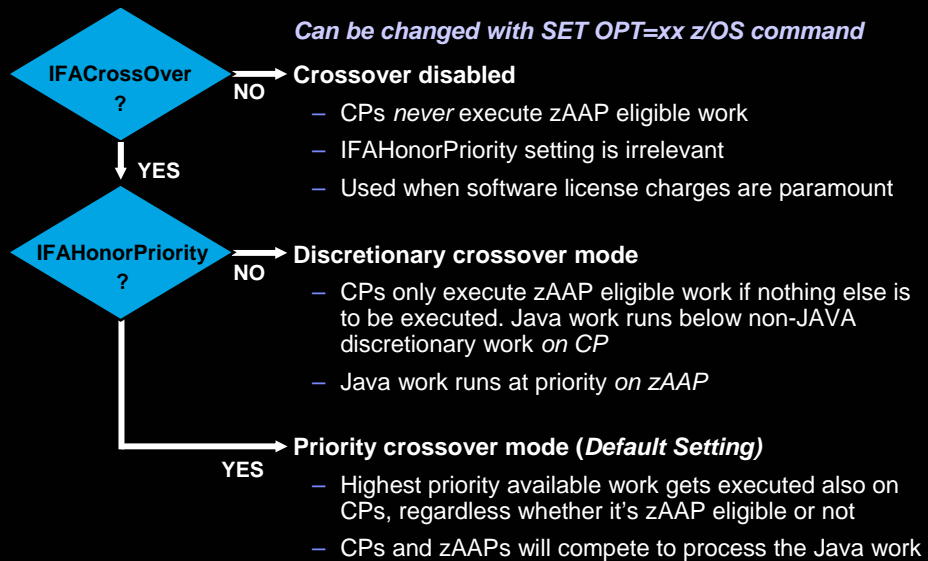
Can be changed with SET OPT=xx z/OS command

IFACrossOver ?

NO

Crossover disabled

– CPs never execute zAAP eligible work

– IFAHonorPriority setting is irrelevant

– Used when software license charges are paramount

YES

IFAHonorPriority ?

NO

Discretionary crossover mode

– CPs only execute zAAP eligible work if nothing else is to be executed. Java work runs below non-JAVA discretionary work on CP

– Java work runs at priority on zAAP

YES

Priority crossover mode (Default Setting)

– Highest priority available work gets executed also on CPs, regardless whether it's zAAP eligible or not

– CPs and zAAPs will compete to process the Java work